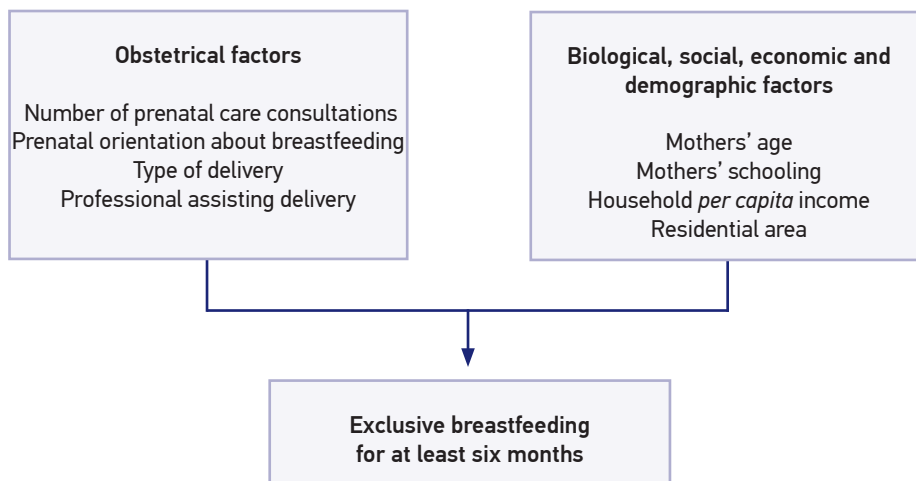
Obstetrical factors

Number of prenatal care consultations
Prenatal orientation about breastfeeding
Type of delivery
Professional assisting delivery

Biological, social, economic and demographic factors

Mothers' age
Mothers' schooling
Household *per capita* income
Residential area

Exclusive breastfeeding for at least six months